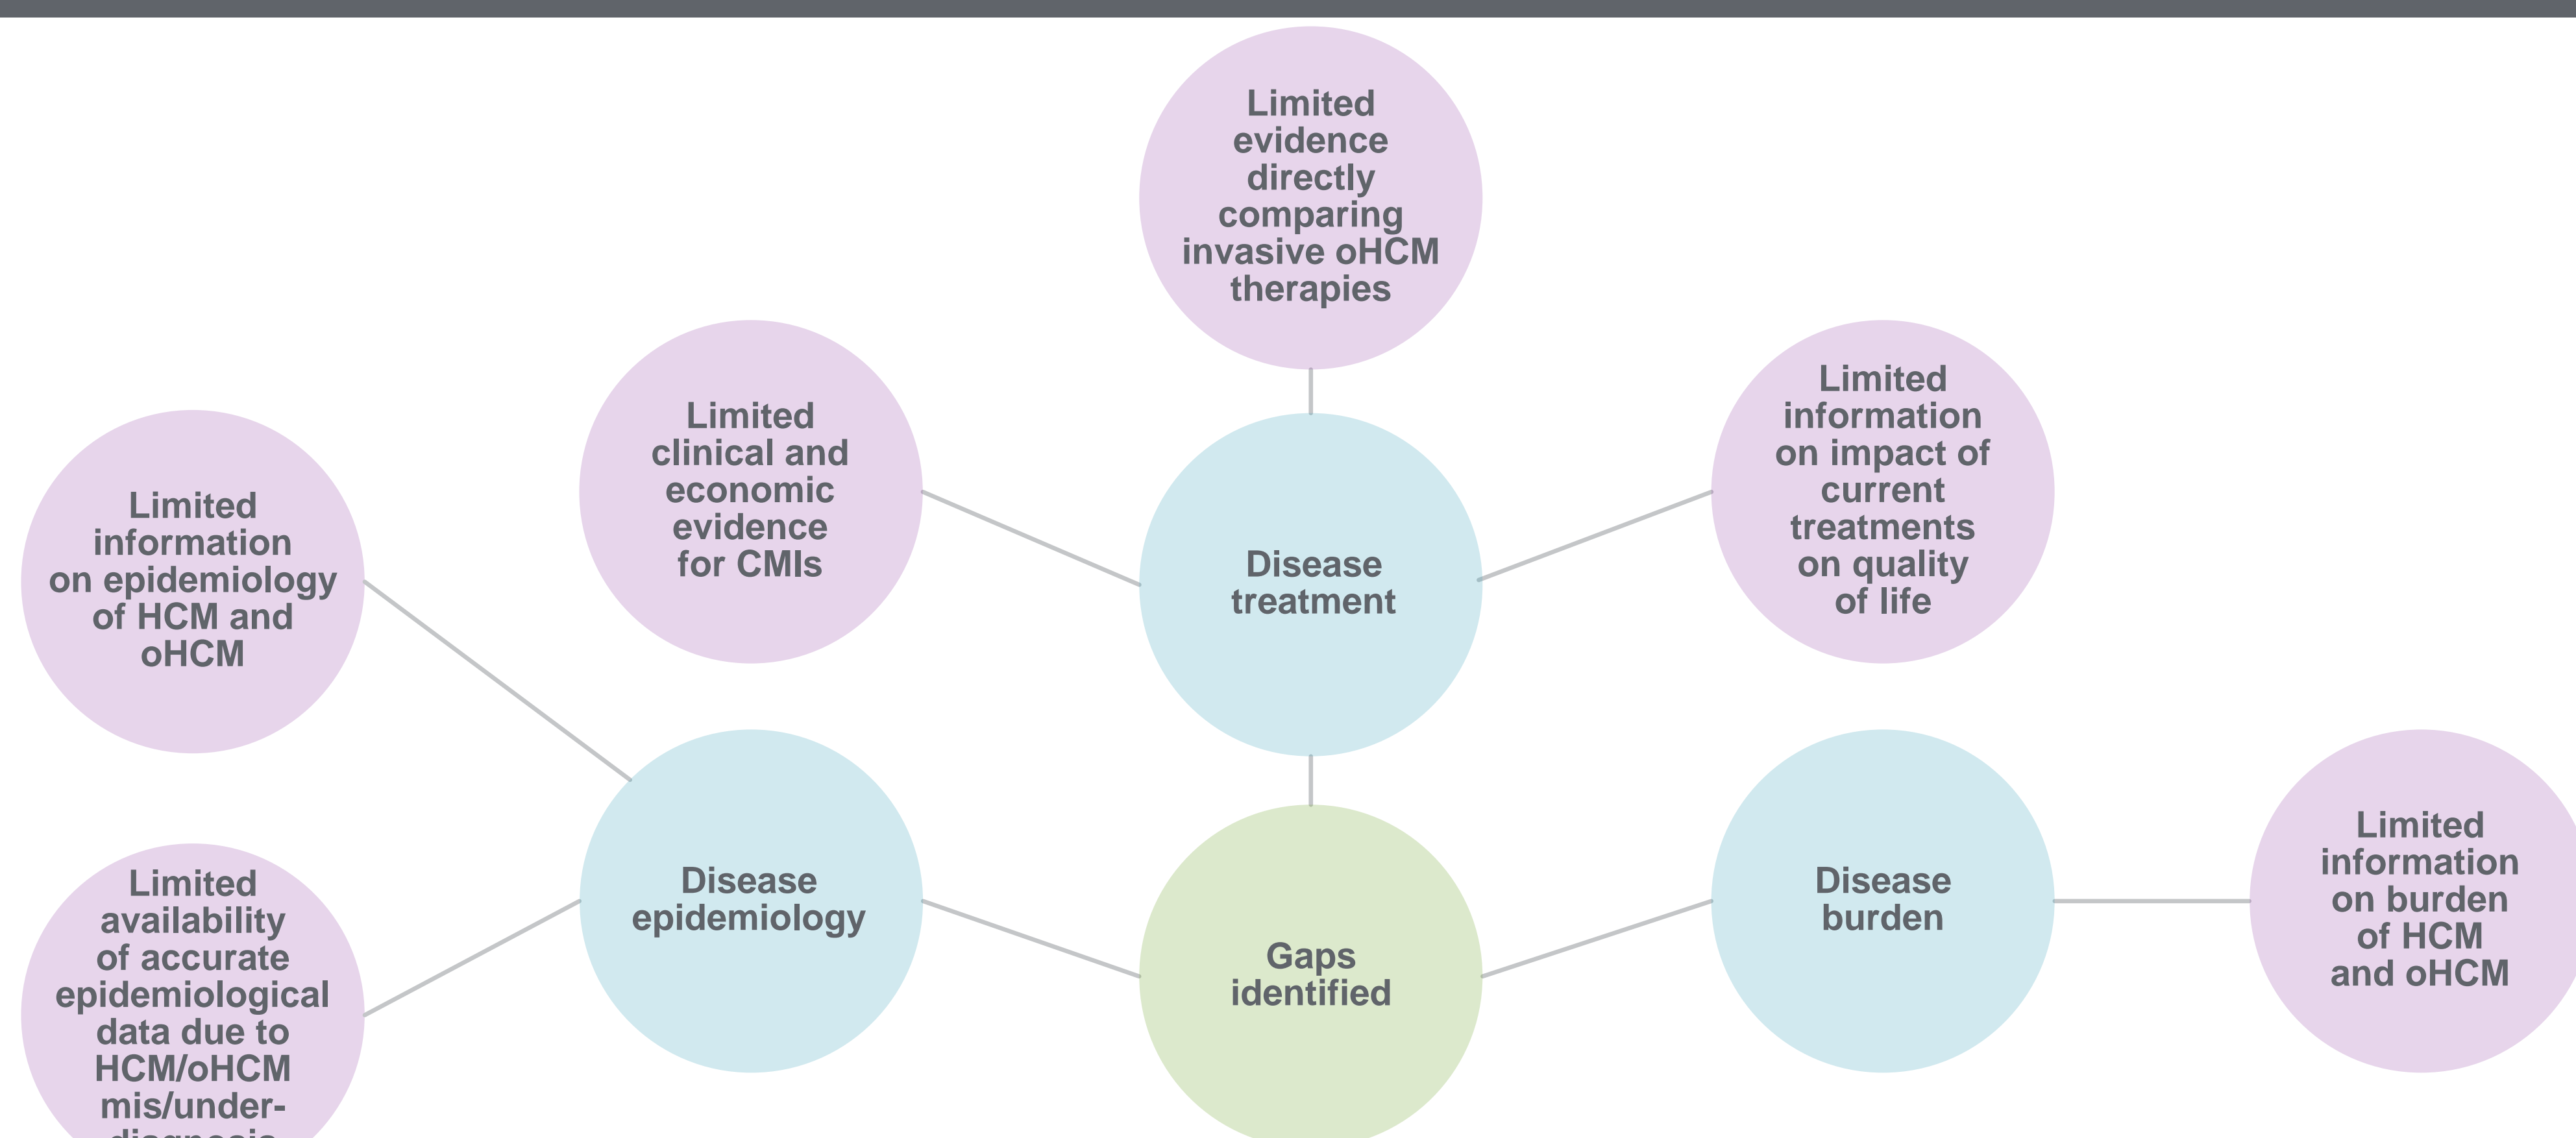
Limited evidence directly comparing invasive oHCM therapies

Limited clinical and economic evidence for CMIs

Limited information on impact of current treatments on quality of life

Limited information on epidemiology of HCM and oHCM

Disease treatment

Disease epidemiology

Gaps identified

Disease burden

Limited information on burden of HCM and oHCM

Limited availability of accurate epidemiological data due to HCM/oHCM mis/under-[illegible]